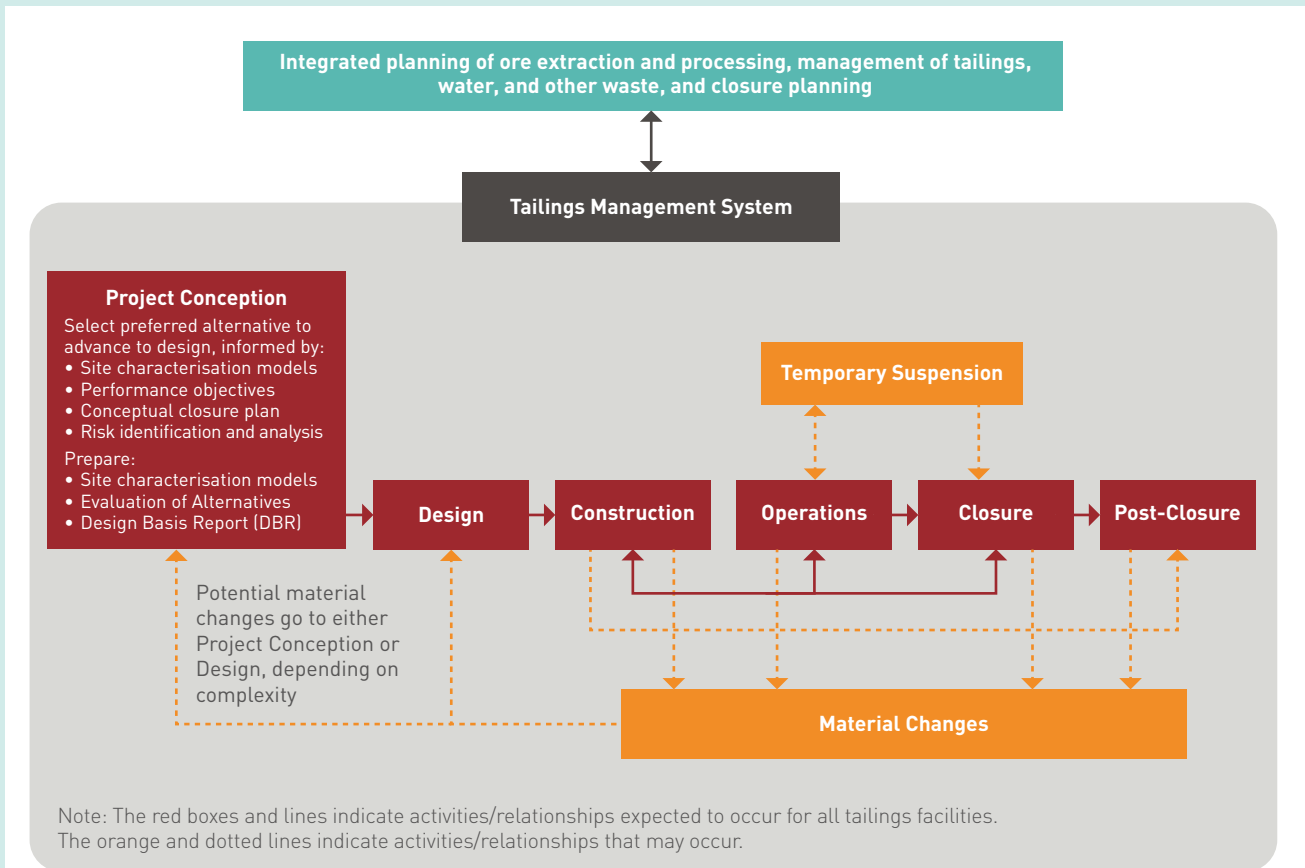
Integrated planning of ore extraction and processing, management of tailings, water, and other waste, and closure planning

Tailings Management System

Project Conception
Select preferred alternative to advance to design, informed by:
• Site characterisation models
• Performance objectives
• Conceptual closure plan
• Risk identification and analysis
Prepare:
• Site characterisation models
• Evaluation of Alternatives
• Design Basis Report (DBR)

Temporary Suspension

Design

Construction

Operations

Closure

Post-Closure

Potential material changes go to either Project Conception or Design, depending on complexity

Material Changes

Note: The red boxes and lines indicate activities/relationships expected to occur for all tailings facilities. The orange and dotted lines indicate activities/relationships that may occur.